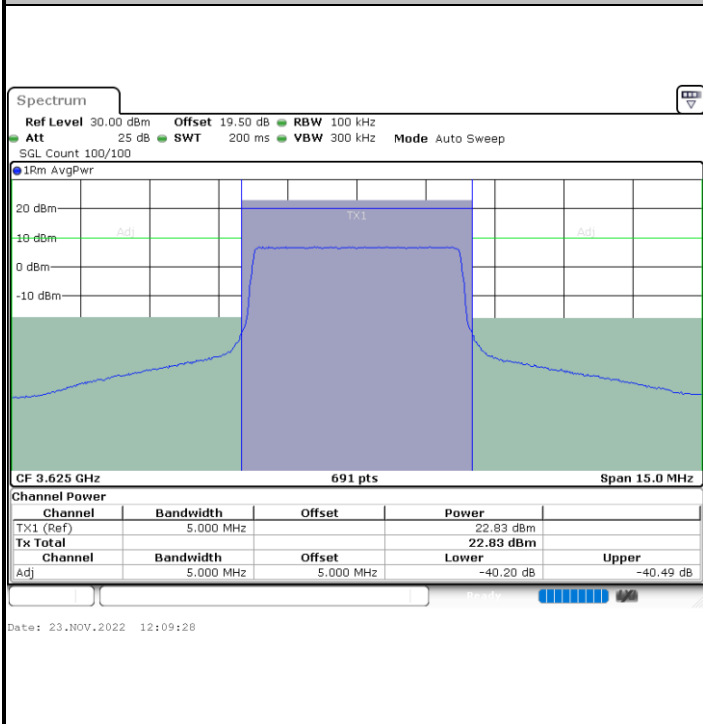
Spectrum

Ref Level 30.00 dBm Offset 19.50 dB RBW 100 kHz
Att 25 dB SWT 200 ms VBW 300 kHz Mode Auto Sweep
SGL Count 100/100

1Rm AvgPwr

20 dBm
10 dBm
0 dBm
-10 dBm

Adj
TX1
Adj

CF 3.625 GHz 691 pts Span 15.0 MHz

Channel Power

| Channel | Bandwidth | Offset | Power | |
|---|---|---|---|---|
| TX1 (Ref) | 5.000 MHz | | 22.83 dBm | |
| Tx Total | | | 22.83 dBm | |
| Channel | Bandwidth | Offset | Lower | Upper |
| Adj | 5.000 MHz | 5.000 MHz | -40.20 dB | -40.49 dB |

Ready

Date: 23.NOV.2022 12:09:28